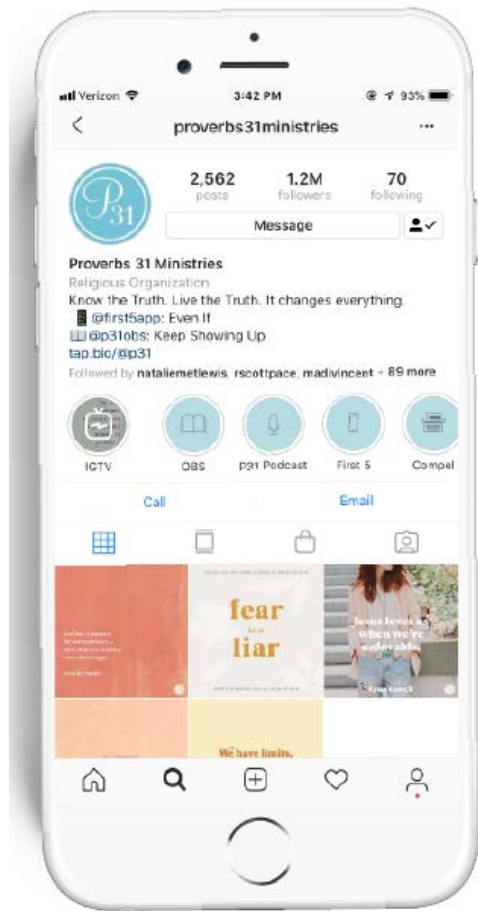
Verizon 3:42 PM 93%

proverbs31ministries ···

P31

2,562 posts
1.2M followers
70 following

Message

Proverbs 31 Ministries
Religious Organization
Know the Truth. Live the Truth. It changes everything.
@first5app: Even If
@p31obs: Keep Showing Up
tap.bio/@p31
Followed by nataliemetlewis, rscottpace, madivincent + 89 more

IGTV
OBS
P31 Podcast
First 5
Compel

Call
Email

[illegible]

fear is a liar

Jesus loves us when we're unlovable.

We have limits.